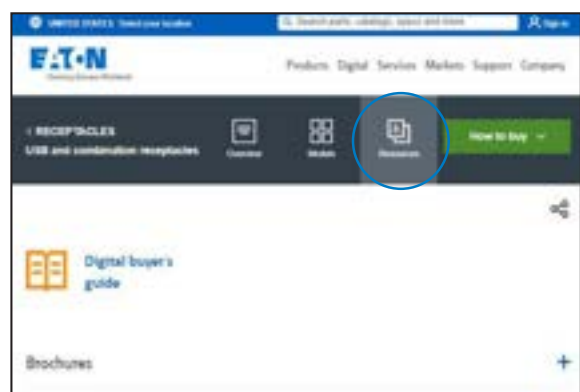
UNITED STATES Select your location

Search parts, catalogs, topics and more

Sign in

E·T·N

Powering Business Worldwide

Products Digital Services Markets Support Company

< RECEPTACLES

USB and combination receptacles

Overview

Models

Resources

How to buy

Digital buyer's guide

Brochures

+